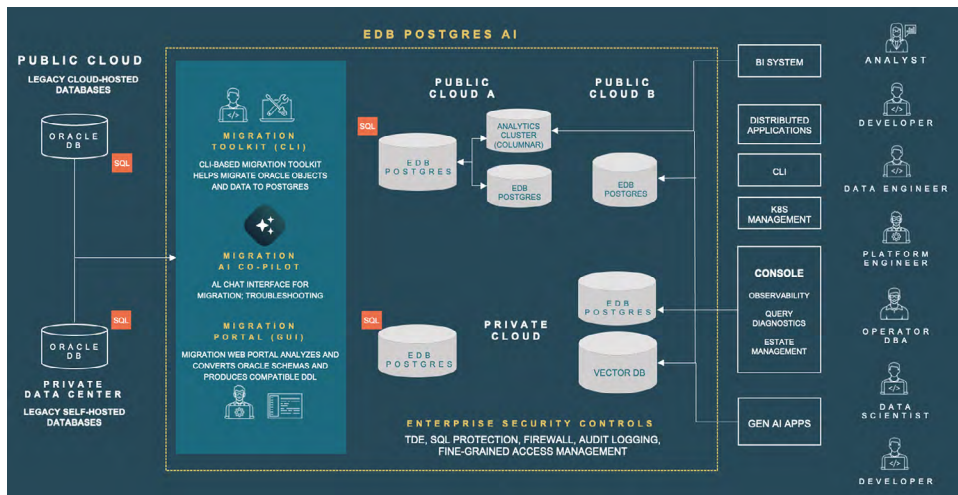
EDB POSTGRES AI

PUBLIC CLOUD
LEGACY CLOUD-HOSTED DATABASES

ORACLE DB

SQL

SQL

ORACLE DB

PRIVATE DATA CENTER
LEGACY SELF-HOSTED DATABASES

MIGRATION TOOLKIT (CLI)
CLI-BASED MIGRATION TOOLKIT HELPS MIGRATE ORACLE OBJECTS AND DATA TO POSTGRES

MIGRATION AI CO-PILOT
AL CHAT INTERFACE FOR MIGRATION; TROUBLESHOOTING

MIGRATION PORTAL (GUI)
MIGRATION WEB PORTAL ANALYZES AND CONVERTS ORACLE SCHEMAS AND PRODUCES COMPATIBLE DDL

PUBLIC CLOUD A

PUBLIC CLOUD B

SQL

EDB POSTGRES

ANALYTICS CLUSTER (COLUMNAR)

EDB POSTGRES

EDB POSTGRES

EDB POSTGRES

SQL

EDB POSTGRES

PRIVATE CLOUD

VECTOR DB

ENTERPRISE SECURITY CONTROLS
TDE, SQL PROTECTION, FIREWALL, AUDIT LOGGING, FINE-GRAINED ACCESS MANAGEMENT

BI SYSTEM

DISTRIBUTED APPLICATIONS

CLI

K8S MANAGEMENT

CONSOLE
OBSERVABILITY
QUERY DIAGNOSTICS
ESTATE MANAGEMENT

GEN AI APPS

ANALYST

DEVELOPER

DATA ENGINEER

PLATFORM ENGINEER

OPERATOR DBA

DATA SCIENTIST

DEVELOPER